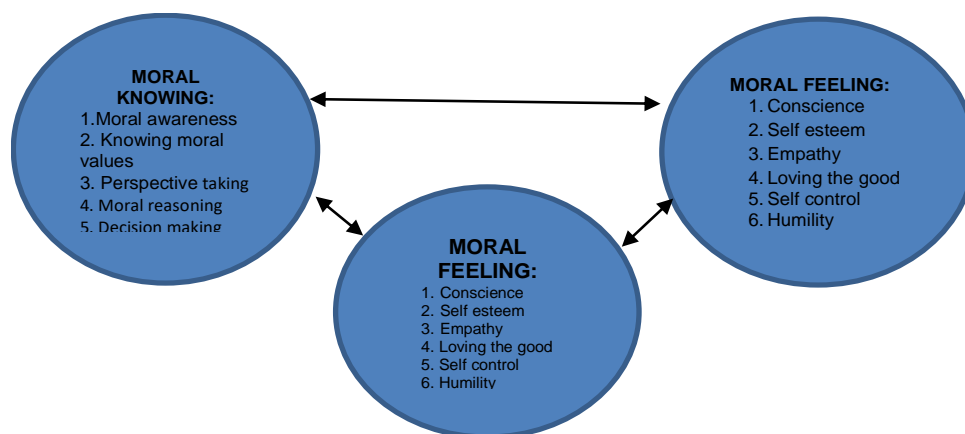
MORAL KNOWING:
1.Moral awareness
2. Knowing moral values
3. Perspective taking
4. Moral reasoning
5. Decision making

MORAL FEELING:
1. Conscience
2. Self esteem
3. Empathy
4. Loving the good
5. Self control
6. Humility

MORAL FEELING:
1. Conscience
2. Self esteem
3. Empathy
4. Loving the good
5. Self control
6. Humility